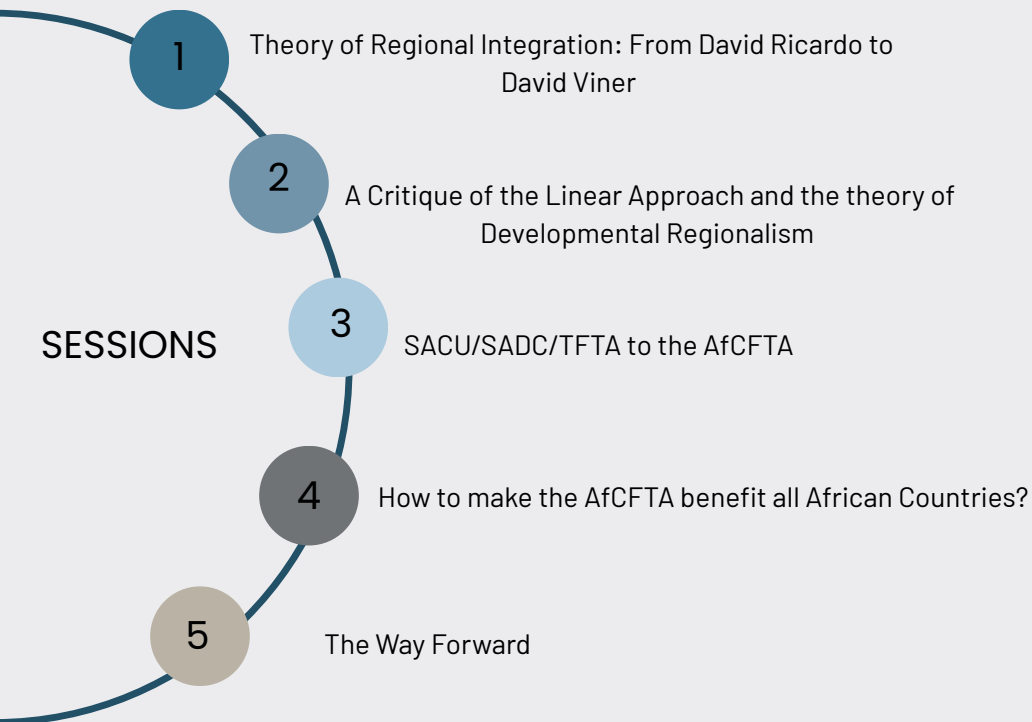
SESSIONS

1 Theory of Regional Integration: From David Ricardo to David Viner

2 A Critique of the Linear Approach and the theory of Developmental Regionalism

3 SACU/SADC/TFTA to the AfCFTA

4 How to make the AfCFTA benefit all African Countries?

5 The Way Forward